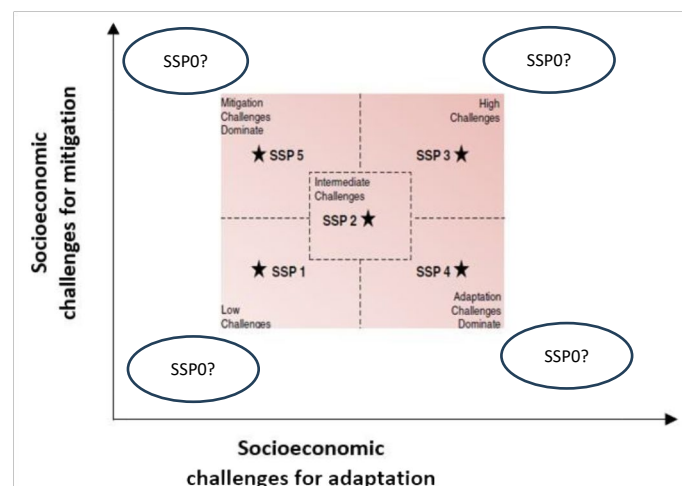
SSP0?

SSP0?

Mitigation Challenges Dominate

High Challenges

SSP 5

SSP 3

Intermediate Challenges

SSP 2

SSP 1

SSP 4

Low Challenges

Adaptation Challenges Dominate

SSP0?

SSP0?

Socioeconomic challenges for mitigation

Socioeconomic challenges for adaptation